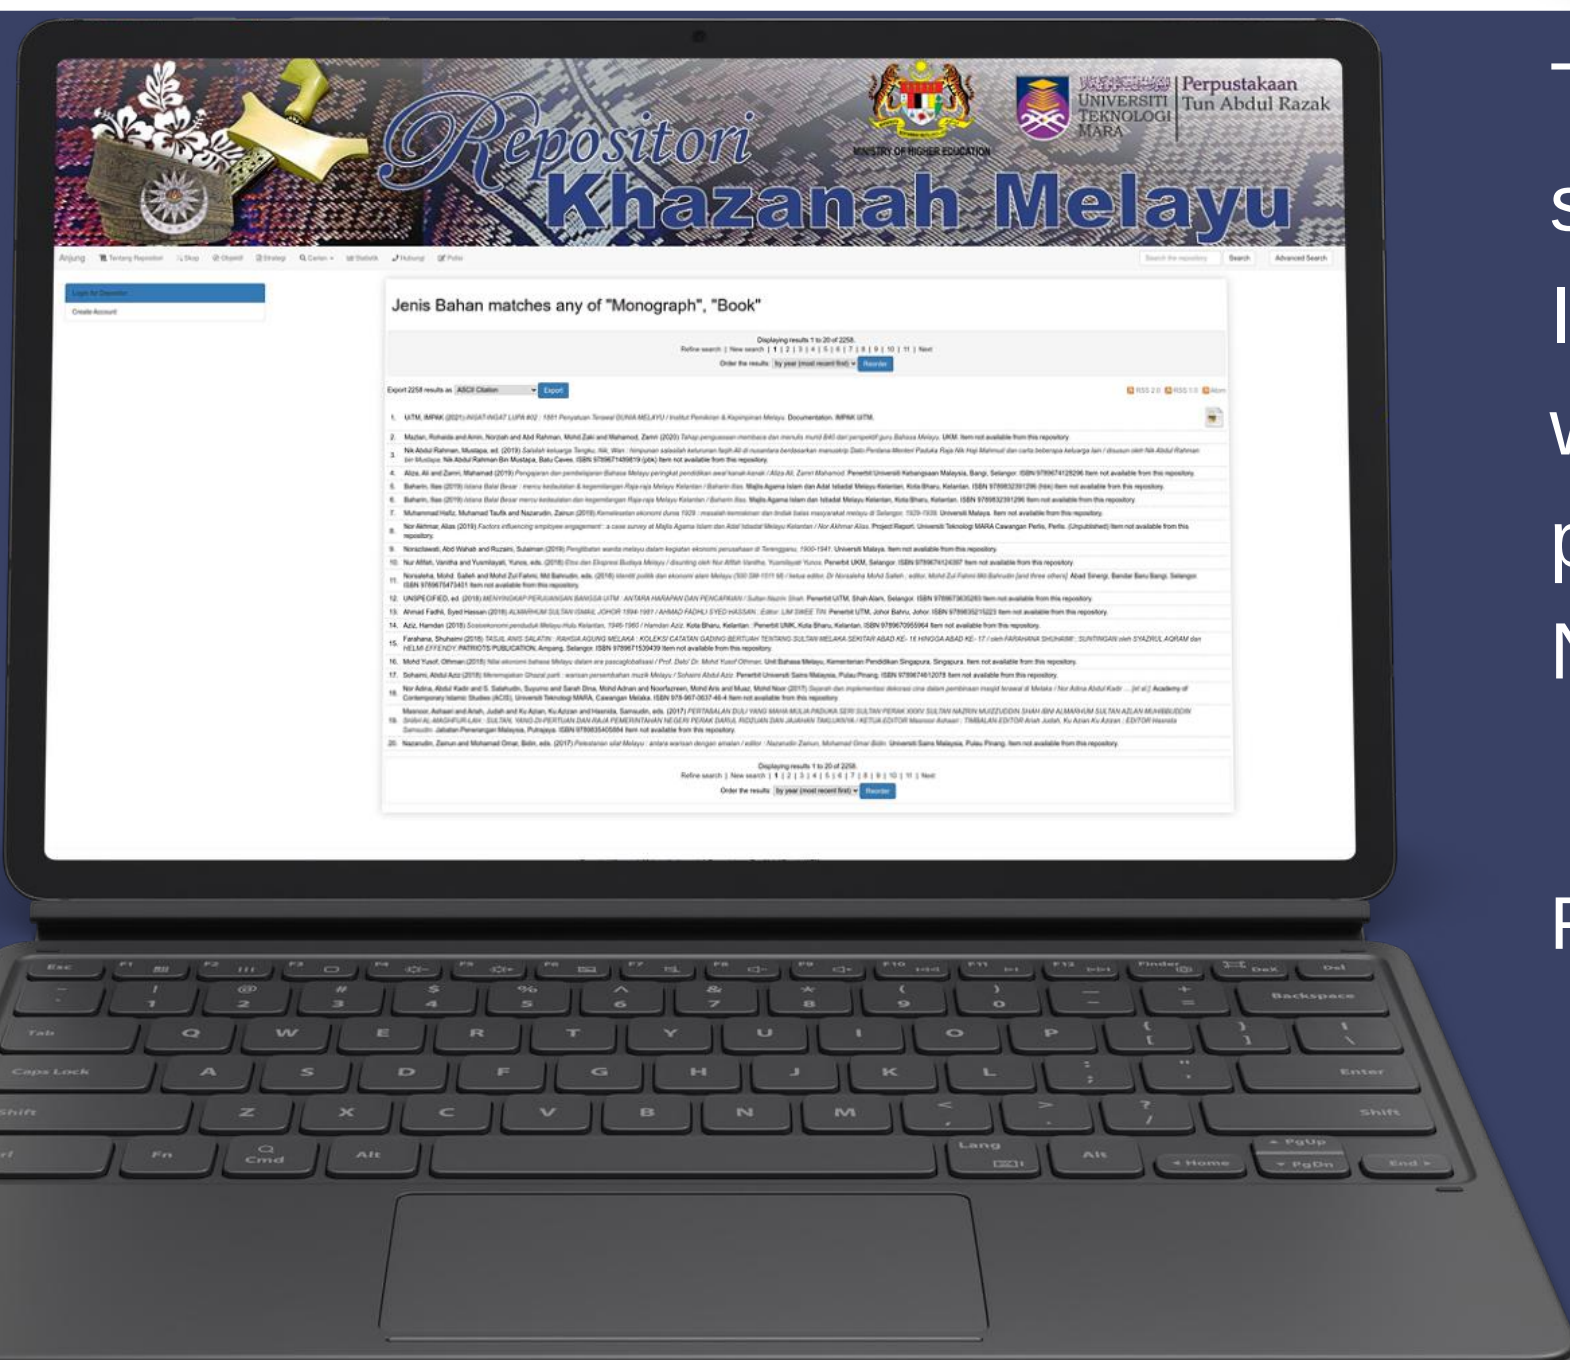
Perpustakaan Tun Abdul Razak

UNIVERSITI TEKNOLOGI MARA

MINISTRY OF HIGHER EDUCATION

Repositori Khazanah Melayu

Anjung Tentang Repositori Skop Objektif Strategi Carian Statistik Hubungi Polisi

Search Advanced Search

Login for Depositor

Create Account

Jenis Bahan matches any of "Monograph", "Book"

Displaying results 1 to 20 of 2258.
Refine search | New search | 1 | 2 | 3 | 4 | 5 | 6 | 7 | 8 | 9 | 10 | 11 | Next

Order the results: by year (most recent first) Reorder

Export 2258 results as ASCII Citation Export

RSS 2.0 RSS 1.0 Atom

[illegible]

Displaying results 1 to 20 of 2258.
Refine search | New search | 1 | 2 | 3 | 4 | 5 | 6 | 7 | 8 | 9 | 10 | 11 | Next

Order the results: by year (most recent first) Reorder

Esc F1 F2 F3 F4 F5 F6 F7 F8 F9 F10 F11 F12 Finder DeX Del
~ ` ! 1 @ 2 # 3 $ 4 % 5 ^ 6 & 7 * 8 ( 9 ) 0 _ - + = Backspace
Tab Q W E R T Y U I O P { [ } ] | \
Caps Lock A S D F G H J K L : ; " ' Enter
Shift Z X C V B N M < , > . ? / Shift
Ctrl Fn Cmd Alt Lang Alt Home PgUp PgDn End

T
s
I
w
p
N
F